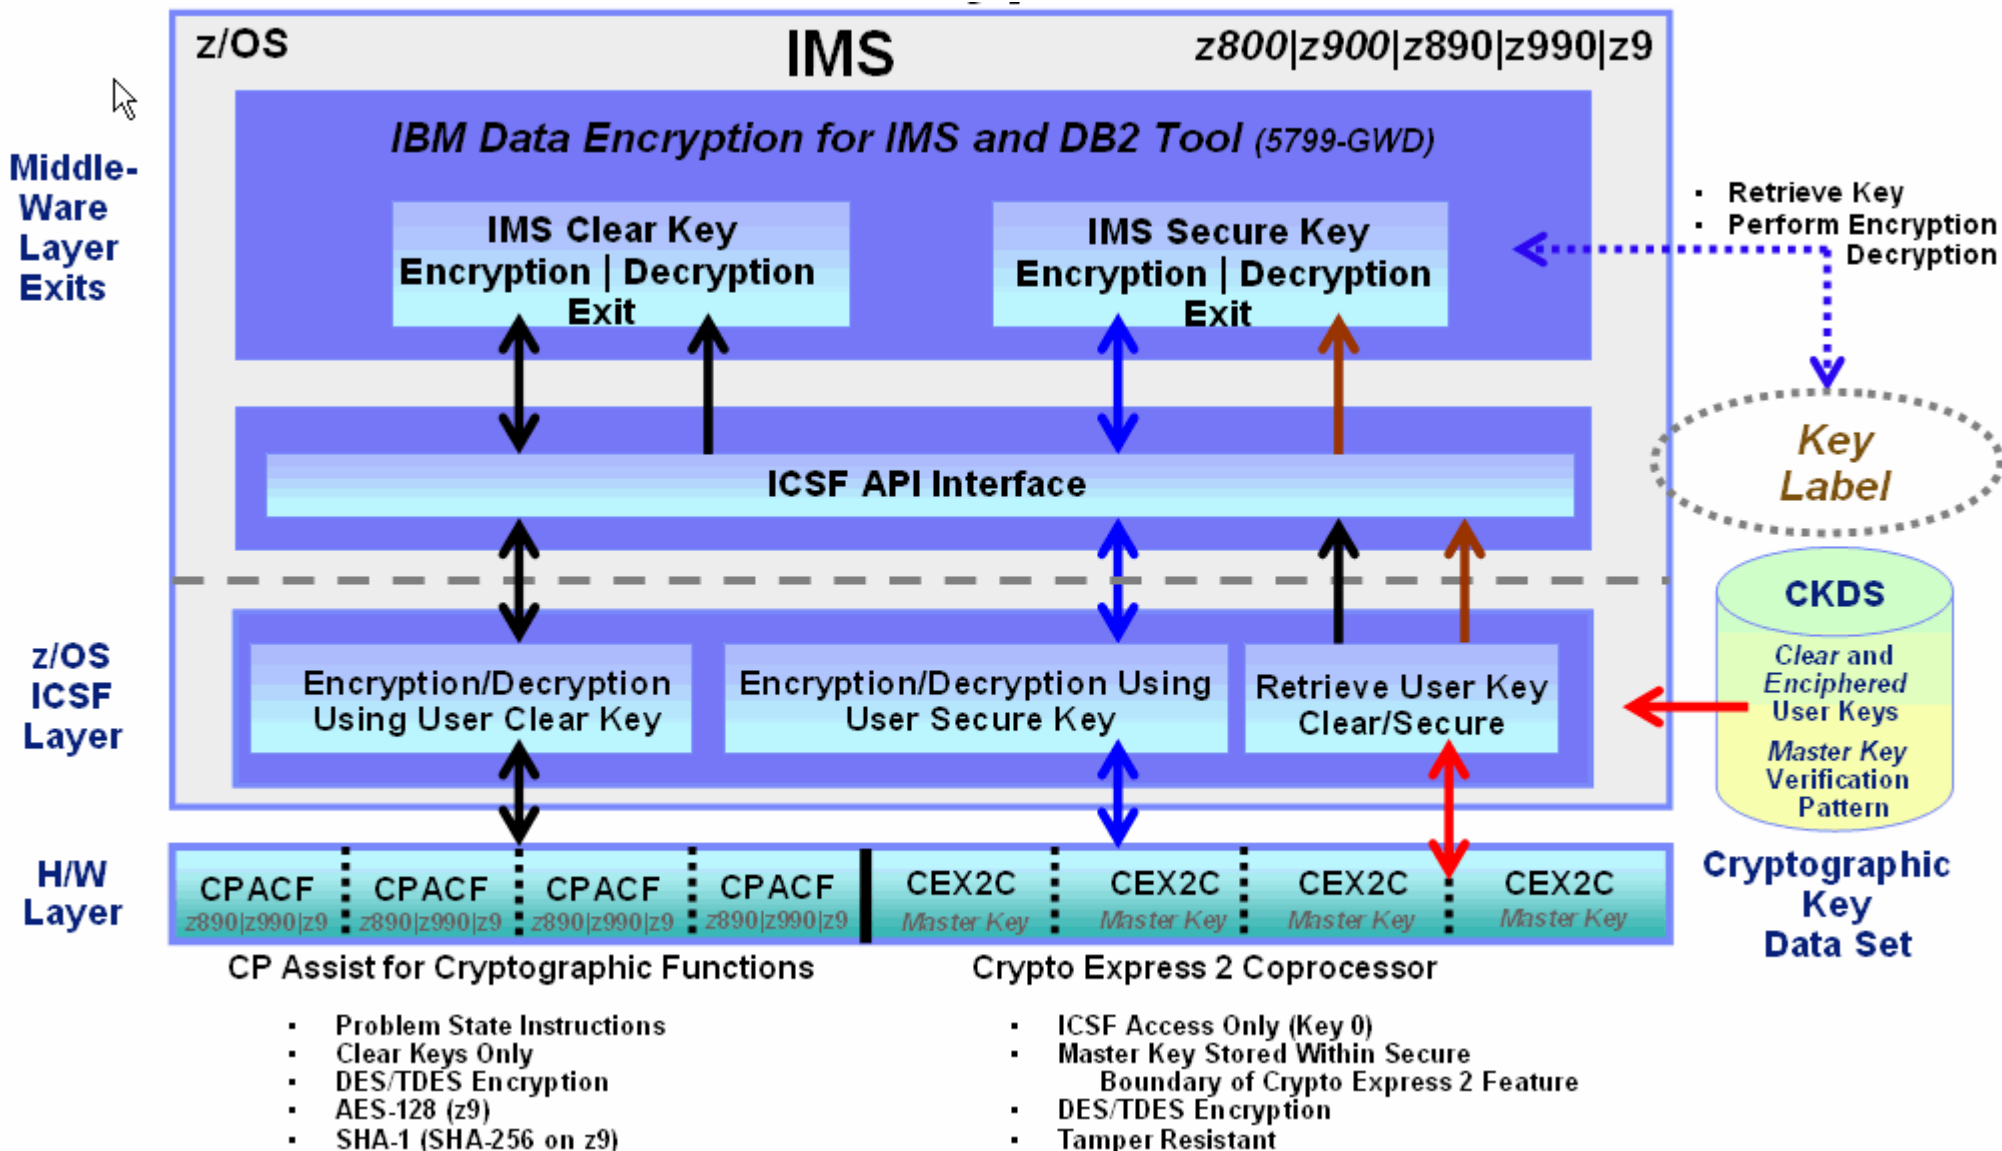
z/OS

IMS

z800|z900|z890|z990|z9

Middle-Ware Layer Exits

IBM Data Encryption for IMS and DB2 Tool (5799-GWD)

IMS Clear Key Encryption | Decryption Exit

IMS Secure Key Encryption | Decryption Exit

- Retrieve Key
- Perform Encryption Decryption

Key Label

ICSF API Interface

z/OS ICSF Layer

Encryption/Decryption Using User Clear Key

Encryption/Decryption Using User Secure Key

Retrieve User Key Clear/Secure

CKDS

Clear and Enciphered User Keys

Master Key Verification Pattern

Cryptographic Key Data Set

H/W Layer

| CPACF z890\|z990\|z9 | CPACF z890\|z990\|z9 | CPACF z890\|z990\|z9 | CPACF z890\|z990\|z9 | CEX2C Master Key | CEX2C Master Key | CEX2C Master Key | CEX2C Master Key |
|---|---|---|---|---|---|---|---|

CP Assist for Cryptographic Functions

- Problem State Instructions
- Clear Keys Only
- DES/TDES Encryption
- AES-128 (z9)
- SHA-1 (SHA-256 on z9)

Crypto Express 2 Coprocessor

- ICSF Access Only (Key 0)
- Master Key Stored Within Secure Boundary of Crypto Express 2 Feature
- DES/TDES Encryption
- Tamper Resistant